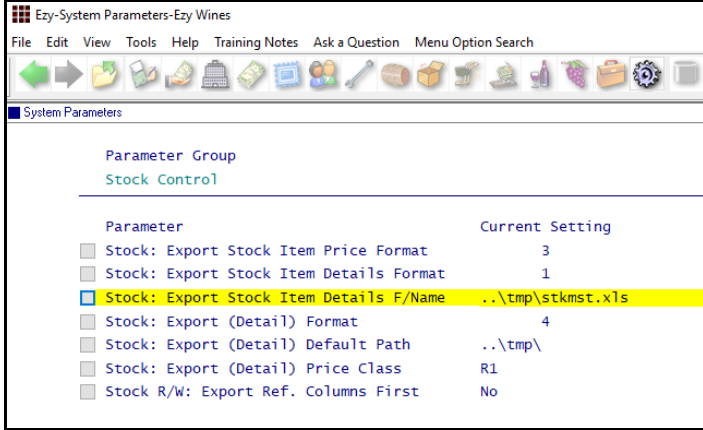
Ezy-System Parameters-Ezy Wines

File Edit View Tools Help Training Notes Ask a Question Menu Option Search

System Parameters

Parameter Group
Stock Control

| Parameter | Current Setting |
|---|---|
| Stock: Export Stock Item Price Format | 3 |
| Stock: Export Stock Item Details Format | 1 |
| Stock: Export Stock Item Details F/Name | ..\tmp\stkmst.xls |
| Stock: Export (Detail) Format | 4 |
| Stock: Export (Detail) Default Path | ..\tmp\ |
| Stock: Export (Detail) Price Class | R1 |
| Stock R/W: Export Ref. Columns First | No |